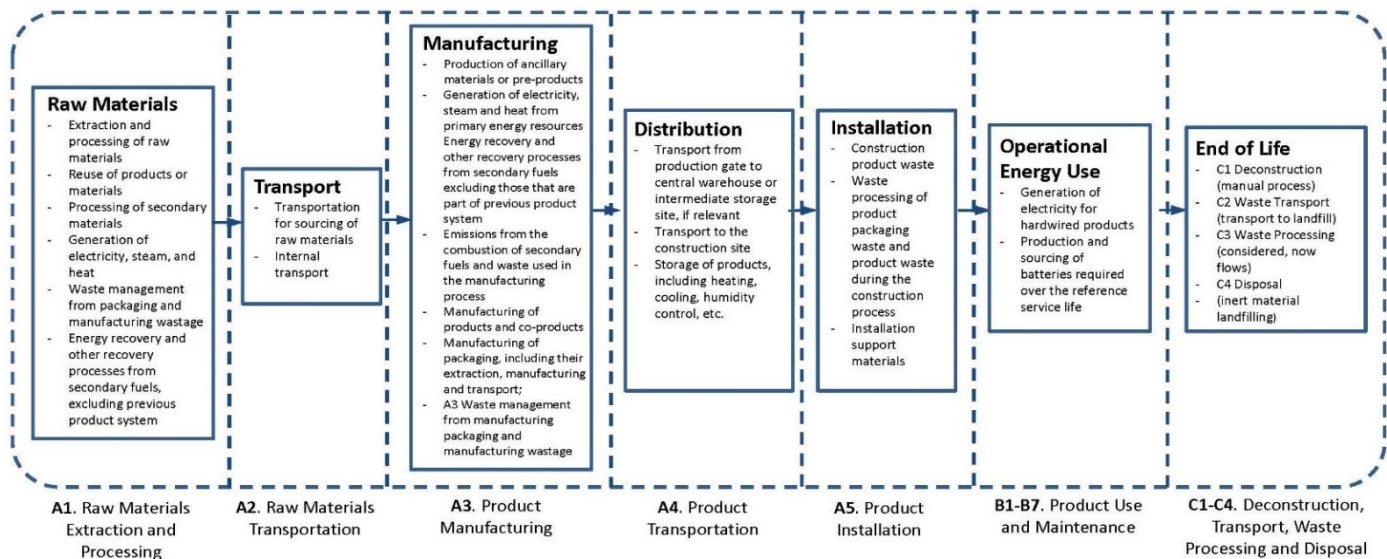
Raw Materials
- Extraction and processing of raw materials
- Reuse of products or materials
- Processing of secondary materials
- Generation of electricity, steam, and heat
- Waste management from packaging and manufacturing wastage
- Energy recovery and other recovery processes from secondary fuels, excluding previous product system

Transport
- Transportation for sourcing of raw materials
- Internal transport

Manufacturing
- Production of ancillary materials or pre-products
- Generation of electricity, steam and heat from primary energy resources Energy recovery and other recovery processes from secondary fuels excluding those that are part of previous product system
- Emissions from the combustion of secondary fuels and waste used in the manufacturing process
- Manufacturing of products and co-products
- Manufacturing of packaging, including their extraction, manufacturing and transport;
- A3 Waste management from manufacturing packaging and manufacturing wastage

Distribution
- Transport from production gate to central warehouse or intermediate storage site, if relevant
- Transport to the construction site
- Storage of products, including heating, cooling, humidity control, etc.

Installation
- Construction product waste
- Waste processing of product packaging waste and product waste during the construction process
- Installation support materials

Operational Energy Use
- Generation of electricity for hardwired products
- Production and sourcing of batteries required over the reference service life

End of Life
- C1 Deconstruction (manual process)
- C2 Waste Transport (transport to landfill)
- C3 Waste Processing (considered, now flows)
- C4 Disposal
- (inert material landfilling)

A1. Raw Materials Extraction and Processing

A2. Raw Materials Transportation

A3. Product Manufacturing

A4. Product Transportation

A5. Product Installation

B1-B7. Product Use and Maintenance

C1-C4. Deconstruction, Transport, Waste Processing and Disposal